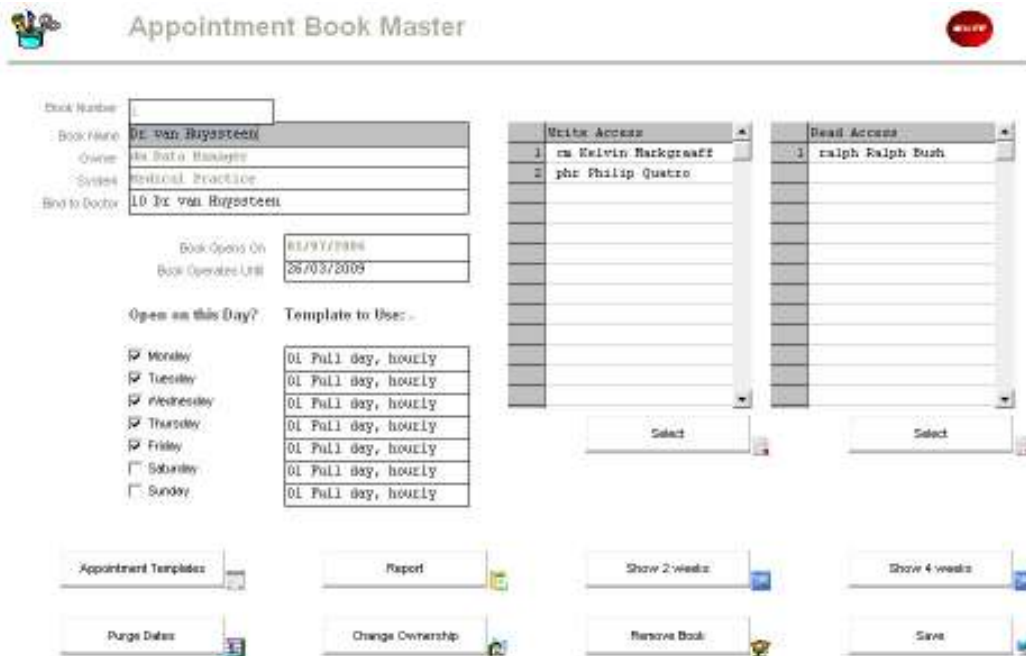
Appointment Book Master

EXIT

Book Number 1
Book Name Dr van Huyssteen
Owner dm Data Manager
System Medical Practice
Bind to Doctor 10 Dr van Huyssteen

Book Opens On 01/07/2006
Book Operates Until 28/03/2009

Open on this Day? Template to Use: .

Monday 01 Full day, hourly
Tuesday 01 Full day, hourly
Wednesday 01 Full day, hourly
Thursday 01 Full day, hourly
Friday 01 Full day, hourly
Saturday 01 Full day, hourly
Sunday 01 Full day, hourly

| | Write Access |
|---|---|
| 1 | rm Kelvin Markgraaff |
| 2 | phr Philip Quatro |

| | Read Access |
|---|---|
| 1 | ralph Ralph Bush |

Select

Select

Appointment Templates

Report

Show 2 weeks

Show 4 weeks

Purge Dates

Change Ownership

Remove Book

Save